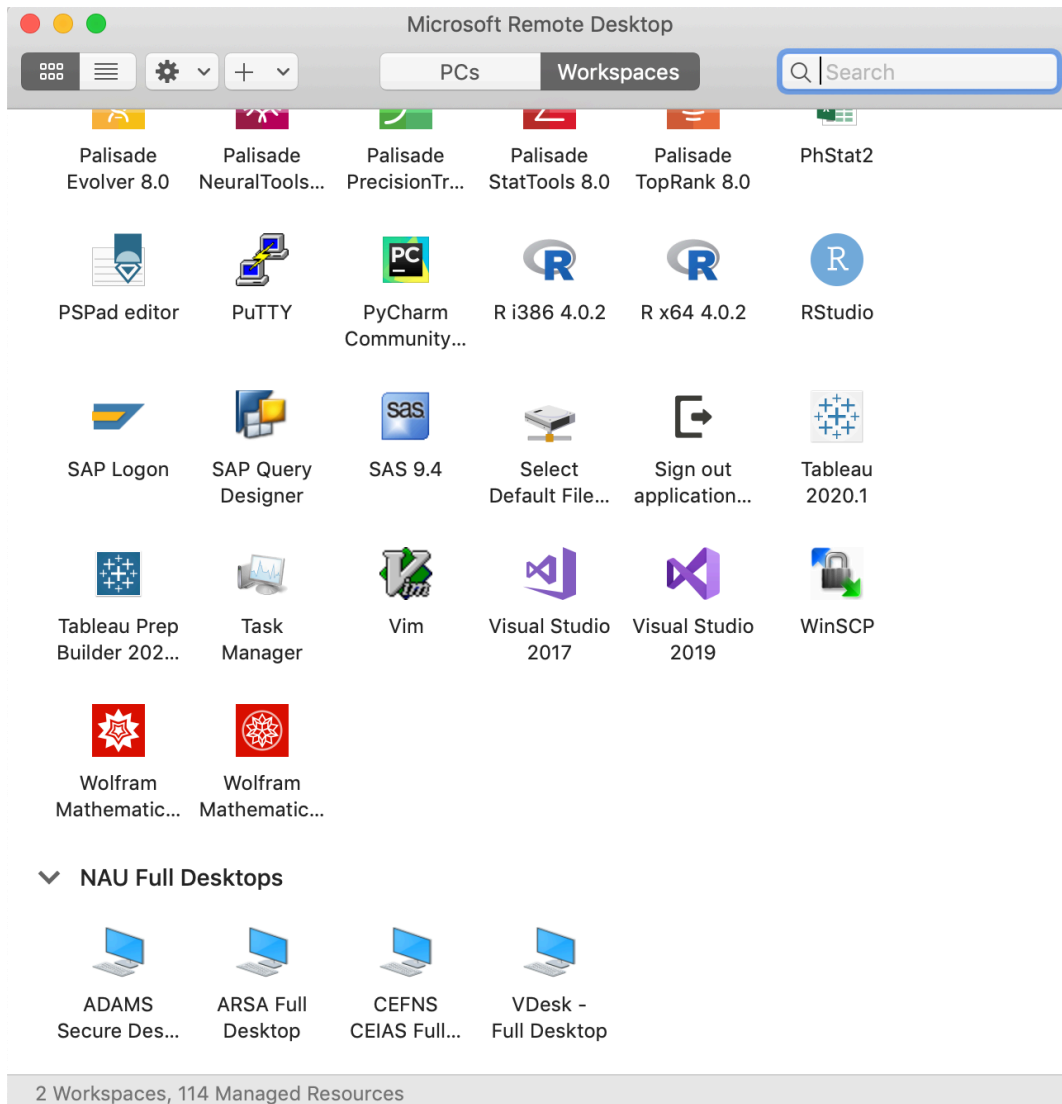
Microsoft Remote Desktop

PCs Workspaces

Search

Palisade Evolver 8.0

Palisade NeuralTools...

Palisade PrecisionTr...

Palisade StatTools 8.0

Palisade TopRank 8.0

PhStat2

PSPad editor

PuTTY

PyCharm Community...

R i386 4.0.2

R x64 4.0.2

RStudio

SAP Logon

SAP Query Designer

SAS 9.4

Select Default File...

Sign out application...

Tableau 2020.1

Tableau Prep Builder 202...

Task Manager

Vim

Visual Studio 2017

Visual Studio 2019

WinSCP

Wolfram Mathematic...

Wolfram Mathematic...

NAU Full Desktops

ADAMS Secure Des...

ARSA Full Desktop

CEFNS CEIAS Full...

VDesk - Full Desktop

2 Workspaces, 114 Managed Resources